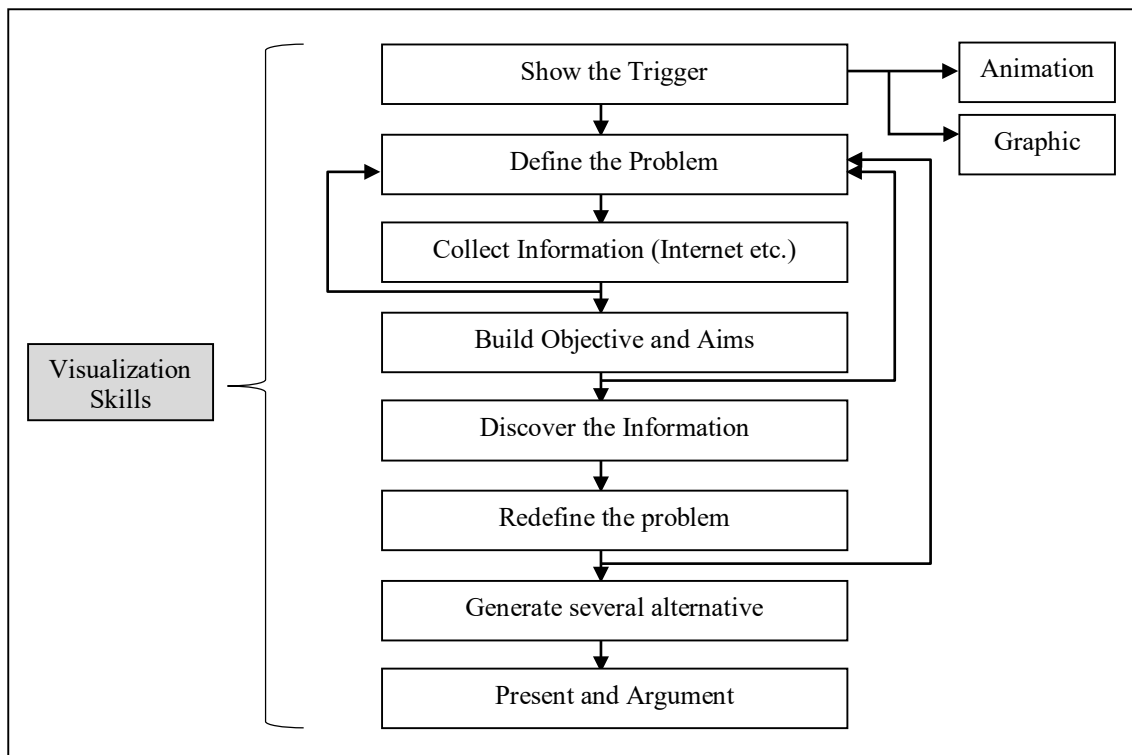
Visualization Skills

Show the Trigger

Animation

Graphic

Define the Problem

Collect Information (Internet etc.)

Build Objective and Aims

Discover the Information

Redefine the problem

Generate several alternative

Present and Argument